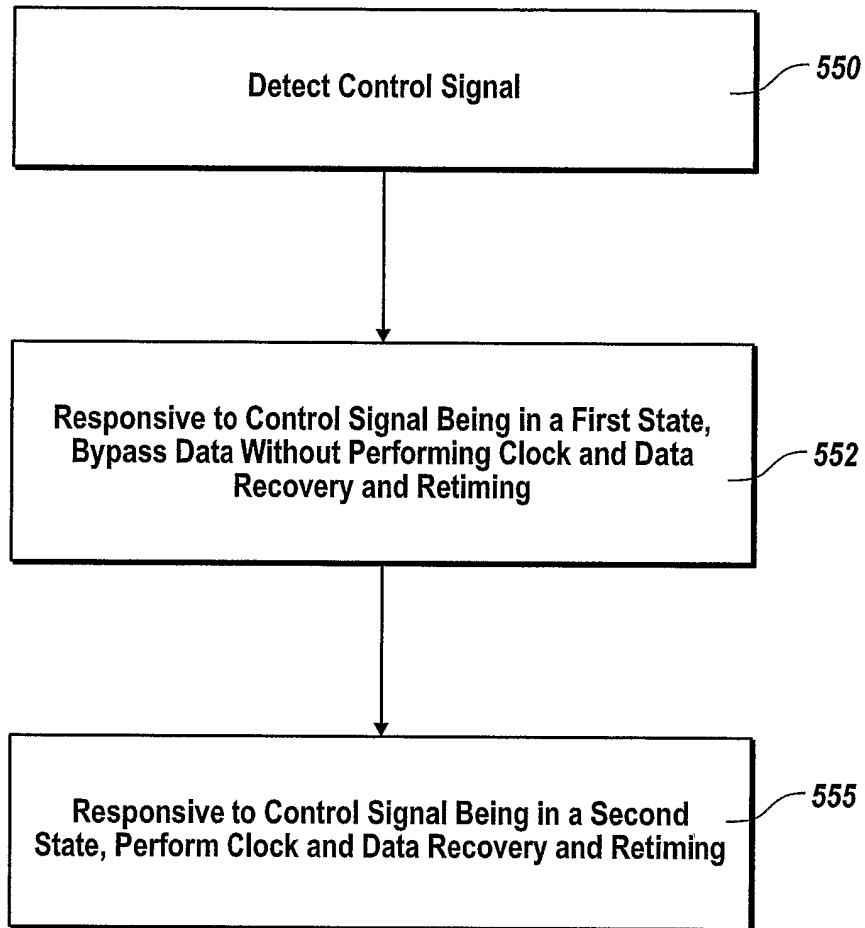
Detect Control Signal

550

Responsive to Control Signal Being in a First State, Bypass Data Without Performing Clock and Data Recovery and Retiming

552

Responsive to Control Signal Being in a Second State, Perform Clock and Data Recovery and Retiming

555